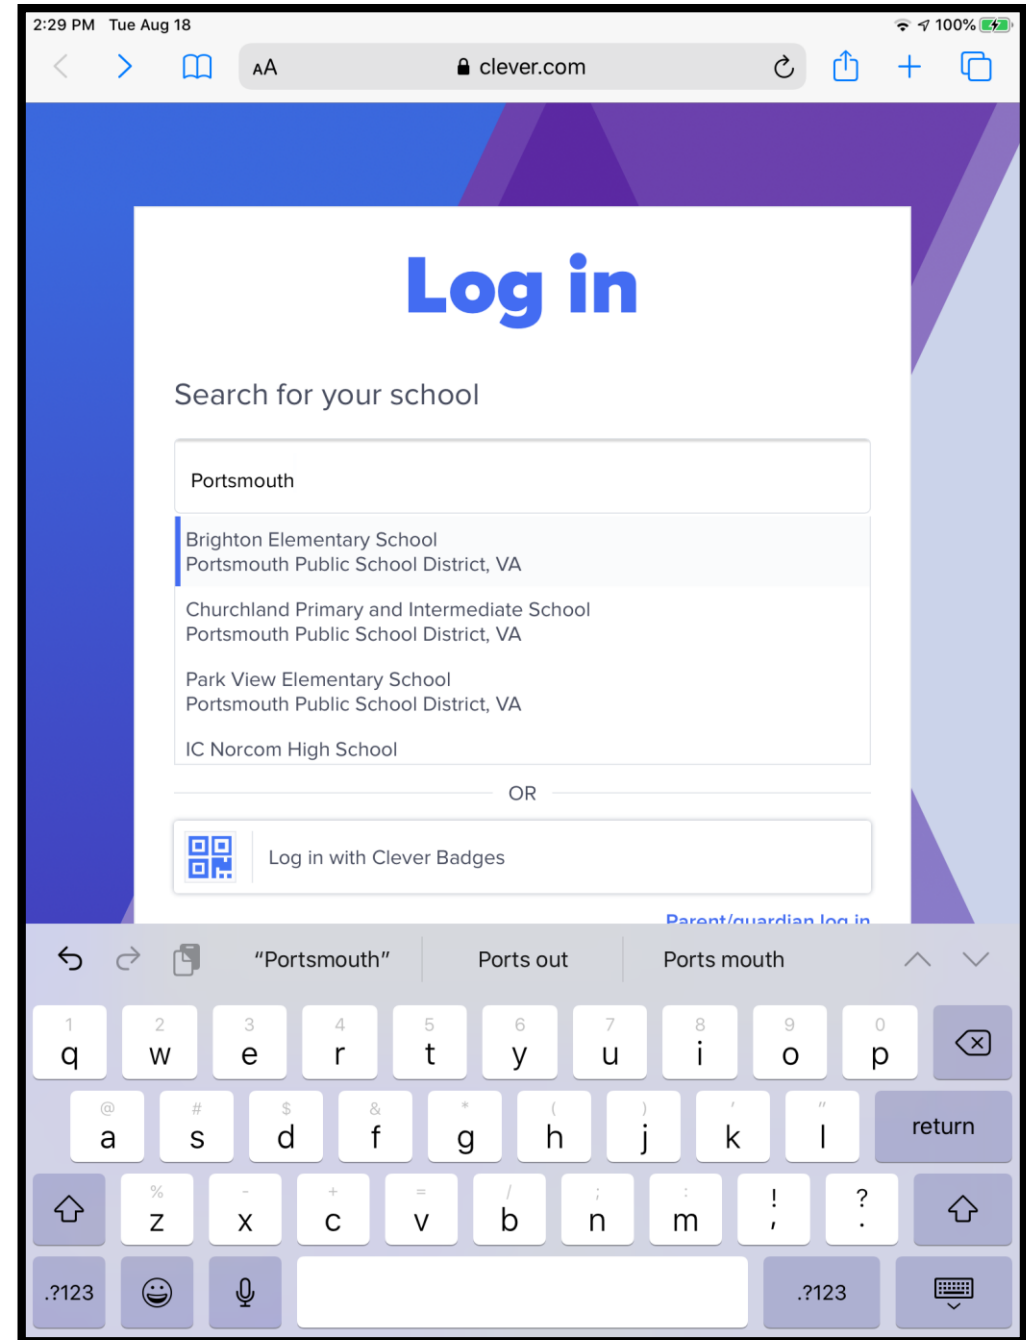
2:29 PM Tue Aug 18

100%

AA clever.com

Log in

Search for your school

Portsmouth

Brighton Elementary School
Portsmouth Public School District, VA

Churchland Primary and Intermediate School
Portsmouth Public School District, VA

Park View Elementary School
Portsmouth Public School District, VA

IC Norcom High School

OR

Log in with Clever Badges

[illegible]

"Portsmouth" Ports out Ports mouth

1 q 2 w 3 e 4 r 5 t 6 y 7 u 8 i 9 o 0 p

@ a # s $ d & f * g ( h ) j ' k " l return

% z - x + c = v / b ; n : m ! , ? .

.?123 .?123